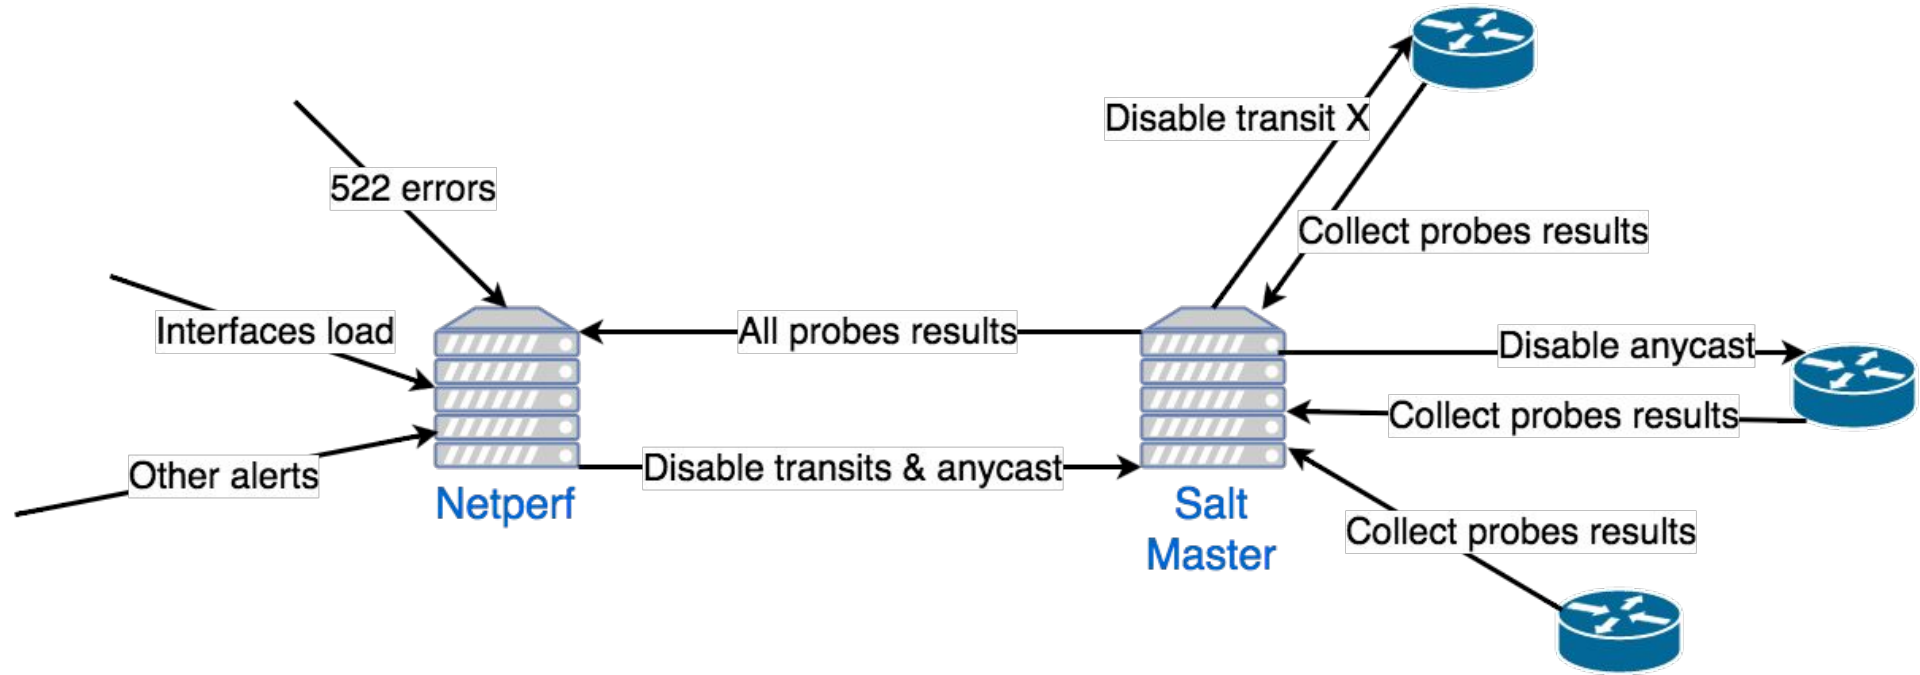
Disable transit X

522 errors

Collect probes results

Interfaces load

All probes results

Disable anycast

Collect probes results

Other alerts

Disable transits & anycast

Netperf

Salt Master

Collect probes results